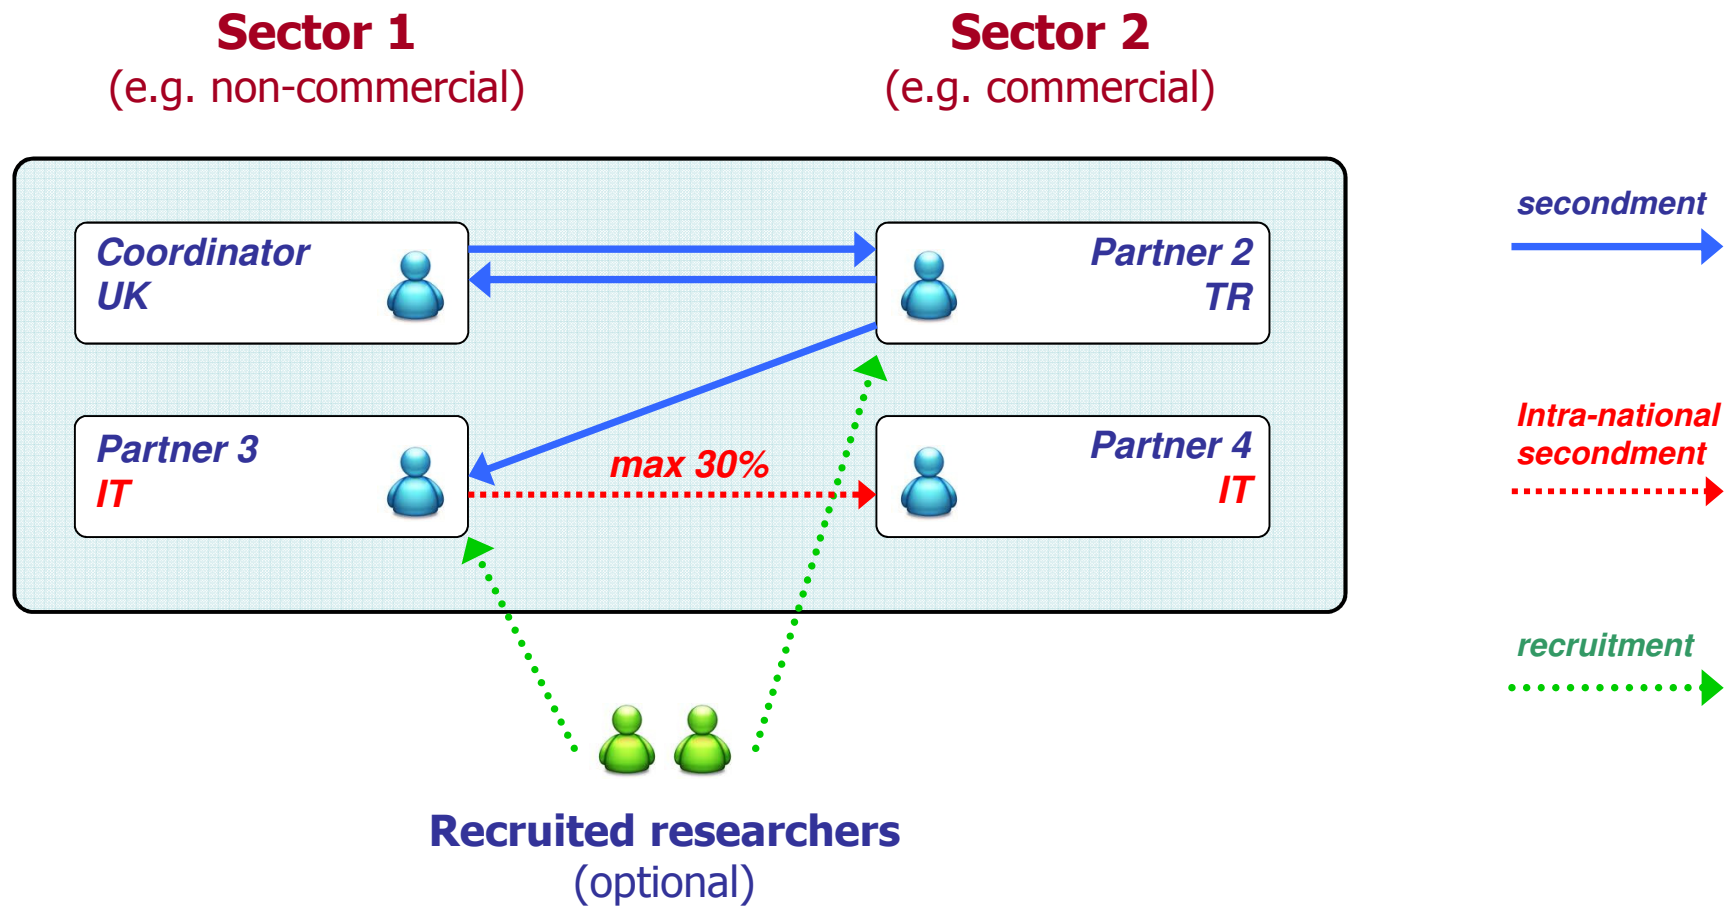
Sector 1
(e.g. non-commercial)

Sector 2
(e.g. commercial)

Coordinator
UK

Partner 2
TR

Partner 3
IT

max 30%

Partner 4
IT

Recruited researchers
(optional)

secondment

Intra-national secondment

recruitment